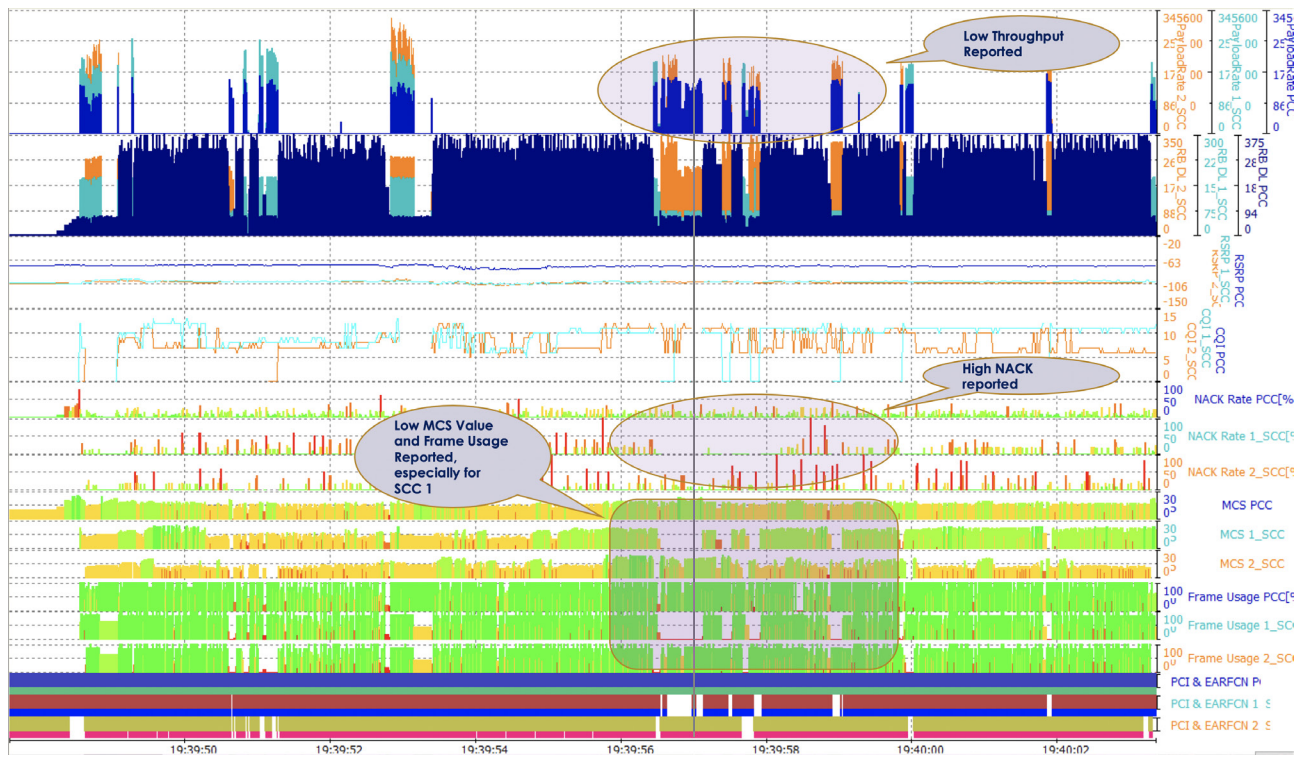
Low Throughput Reported

345600
25
17
86
0
PayloadRate 2_SCC
345600
25
17
86
0
PayloadRate 1_SCC
345
25
17
86
0
PayloadRate PCC

350
22
17
88
0
RB DL 2_SCC
300
22
15
75
0
RB DL 1_SCC
375
28
18
94
0
RB DL PCC

-20
-63
-106
-150
RSRP 2_SC
RSRP 1_SCC
RSRP PCC

15
10
5
0
CQI 2_SCC
CQI 1_SCC
CQI PCC

High NACK reported

100
50
0
NACK Rate PCC[%
100
50
0
NACK Rate 1_SCC[%
100
50
0
NACK Rate 2_SCC[%

Low MCS Value and Frame Usage Reported, especially for SCC 1

30
0
MCS PCC
30
0
MCS 1_SCC
30
0
MCS 2_SCC

100
0
Frame Usage PCC[%
100
0
Frame Usage 1_SCC
100
0
Frame Usage 2_SC

PCI & EARFCN P
PCI & EARFCN 1 S
PCI & EARFCN 2 S

19:39:50
19:39:52
19:39:54
19:39:56
19:39:58
19:40:00
19:40:02